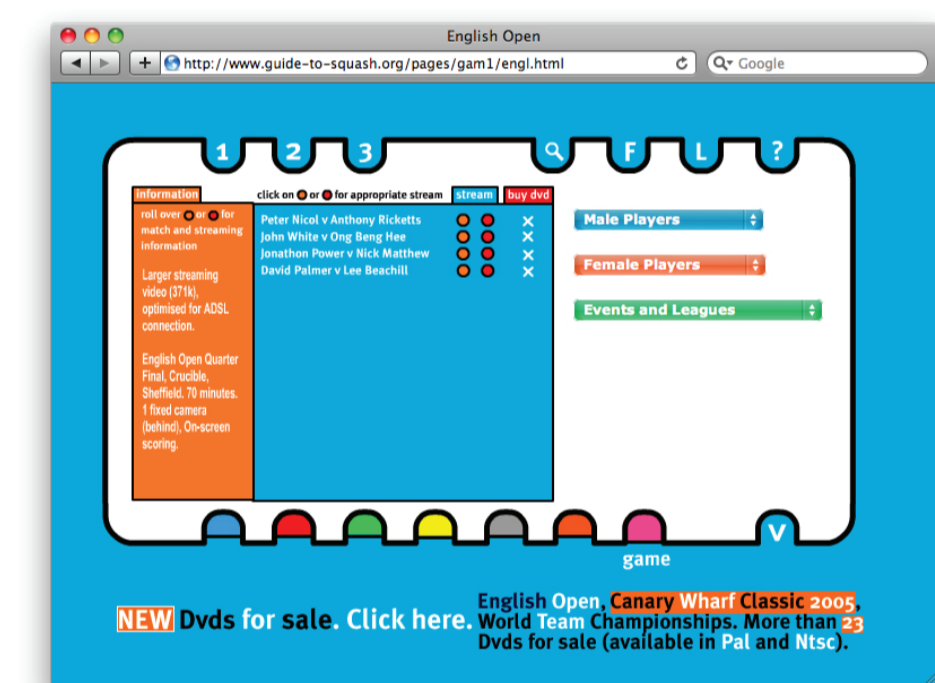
English Open

http://www.guide-to-squash.org/pages/gam1/engl.html

Google

1 2 3 F L ?

information

roll over or for match and streaming information

Larger streaming video (371k), optimised for ADSL connection.

English Open Quarter Final, Crucible, Sheffield. 70 minutes. 1 fixed camera (behind), On-screen scoring.

click on or for appropriate stream

stream

buy dvd

Peter Nicol v Anthony Ricketts
John White v Ong Beng Hee
Jonathon Power v Nick Matthew
David Palmer v Lee Beachill

Male Players

Female Players

Events and Leagues

game

V

NEW Dvds for sale. Click here.

English Open, Canary Wharf Classic 2005, World Team Championships. More than 23 Dvds for sale (available in Pal and Ntsc).